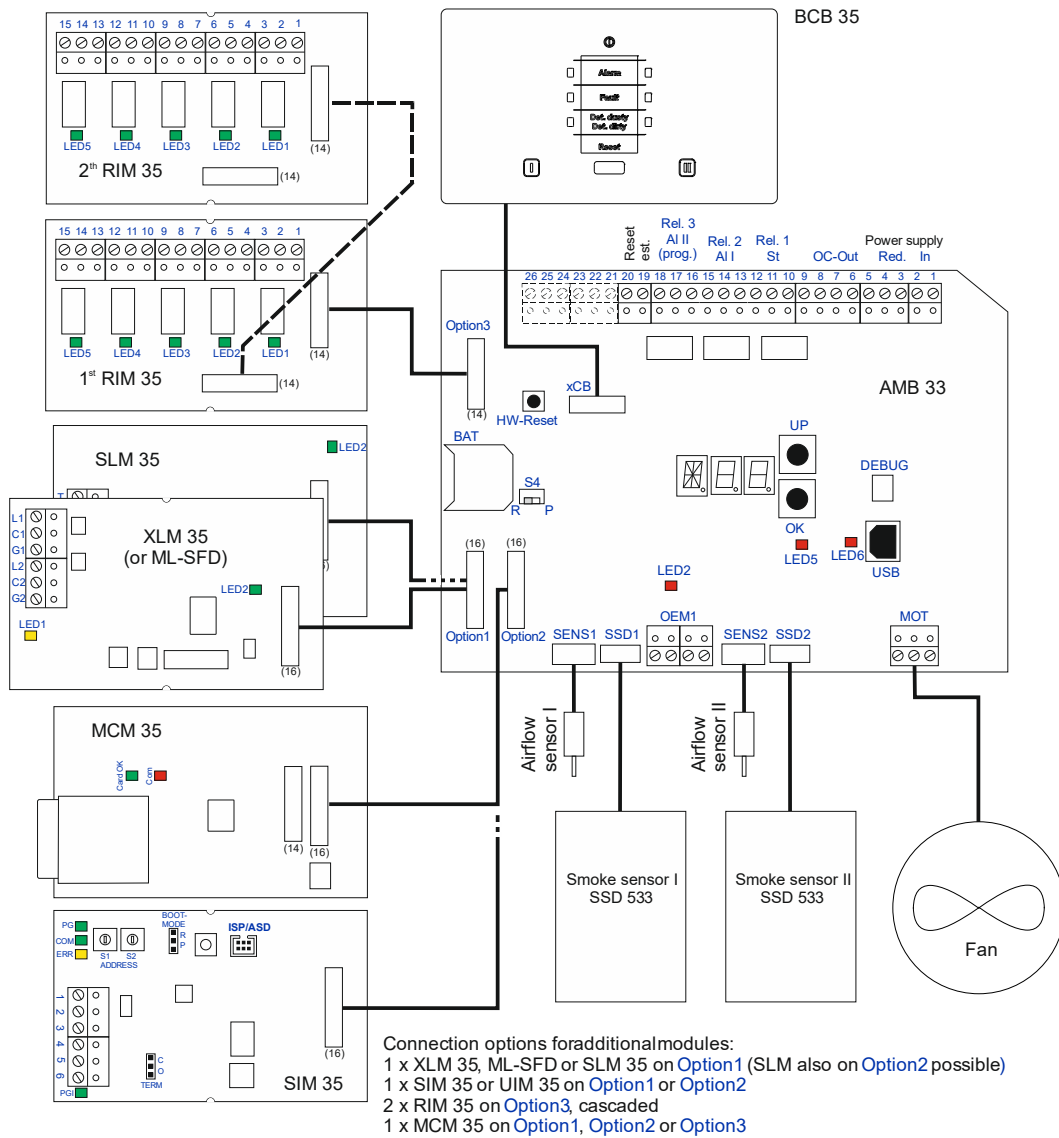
15 14 13 12 11 10 9 8 7 6 5 4 3 2 1

LED5 LED4 LED3 LED2 LED1

(14)

2th RIM 35

(14)

15 14 13 12 11 10 9 8 7 6 5 4 3 2 1

LED5 LED4 LED3 LED2 LED1

(14)

1st RIM 35

(14)

BCB 35

Alarm

Fault

Det. dusty
Det. dirty

Reset

Reset est.

Rel. 3
Al II
(prog.)

Rel. 2
Al I

Rel. 1
St

OC-Out

Power supply
Red. In

26 25 24 23 22 21 20 19 18 17 16 15 14 13 12 11 10 9 8 7 6 5 4 3 2 1

Option3

(14)

HW-Reset

xCB

AMB 33

BAT

S4

R P

UP

DEBUG

OK

LED5

LED6

USB

SLM 35

LED2

XLM 35
(or ML-SFD)

L1
C1
G1
L2
C2
G2

LED2

LED1

(16)

(16) (16)

Option1 Option2

LED2

SENS1 SSD1

OEM1

SENS2 SSD2

MOT

MCM 35

Card OK

Com

(14) (16)

Airflow sensor I

Airflow sensor II

Smoke sensor I
SSD 533

Smoke sensor II
SSD 533

Fan

PG
COM
ERR

S1 S2
ADDRESS

BOOT-MODE
R
P

ISP/ASD

1
2
3
4
5
6

C
O
TERM

PGI

(16)

SIM 35

Connection options foradditionalmodules:
1 x XLM 35, ML-SFD or SLM 35 on Option1 (SLM also on Option2 possible)
1 x SIM 35 or UIM 35 on Option1 or Option2
2 x RIM 35 on Option3, cascaded
1 x MCM 35 on Option1, Option2 or Option3